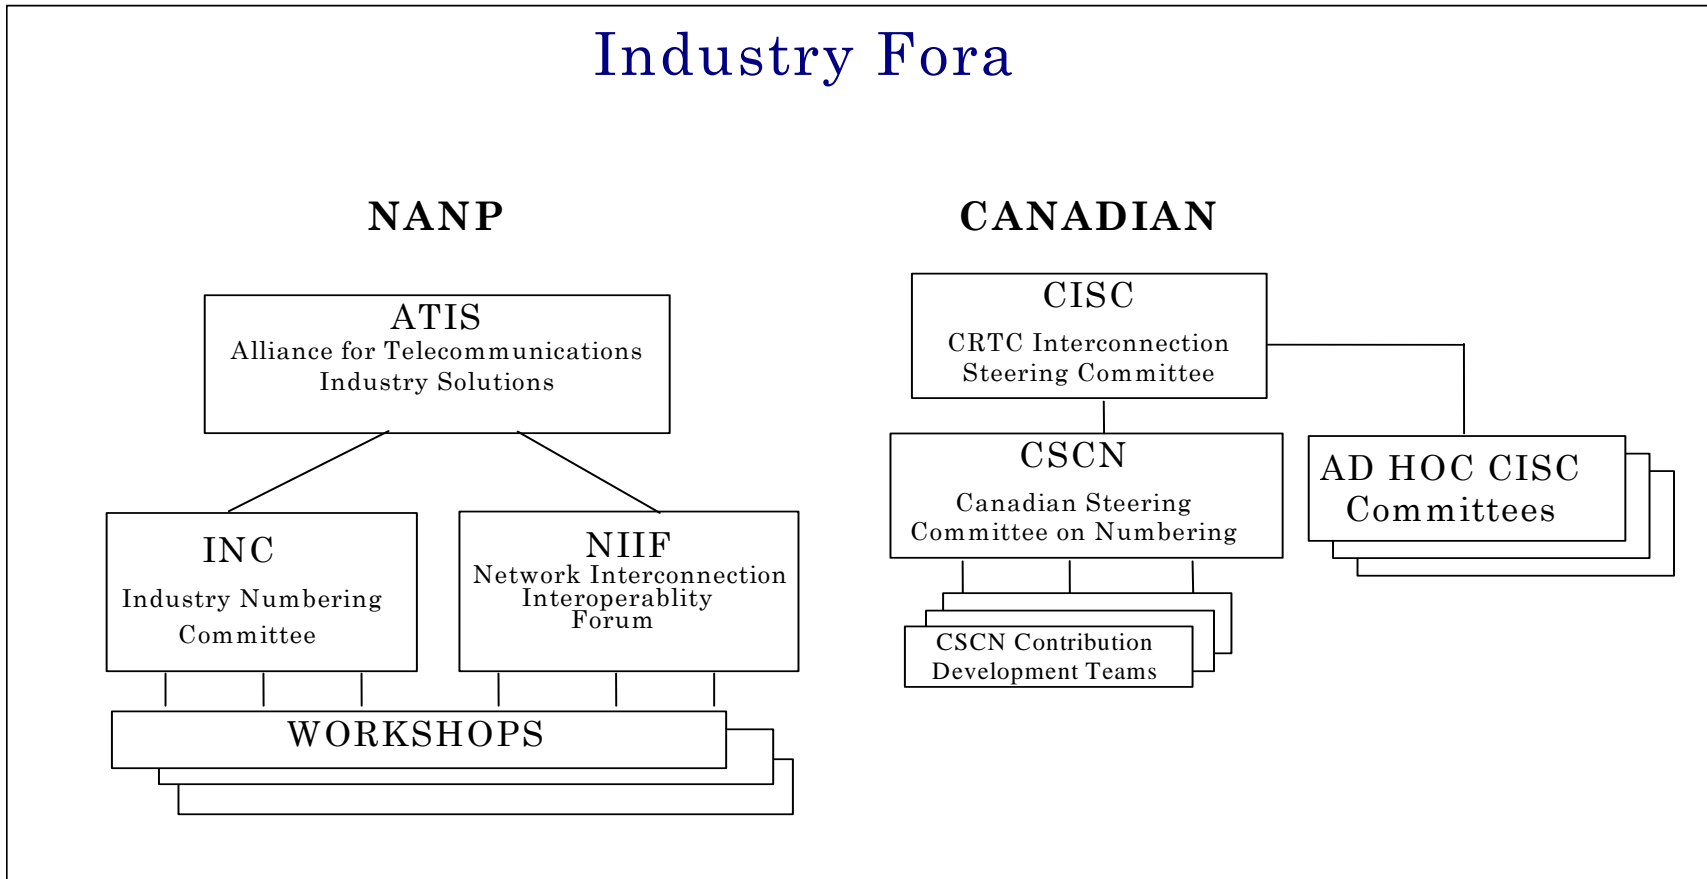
Industry Fora

NANP

ATIS
Alliance for Telecommunications Industry Solutions

INC
Industry Numbering Committee

NIIF
Network Interconnection Interoperablity Forum

WORKSHOPS

CANADIAN

CISC
CRTC Interconnection Steering Committee

CSCN
Canadian Steering Committee on Numbering

AD HOC CISC Committees

CSCN Contribution Development Teams